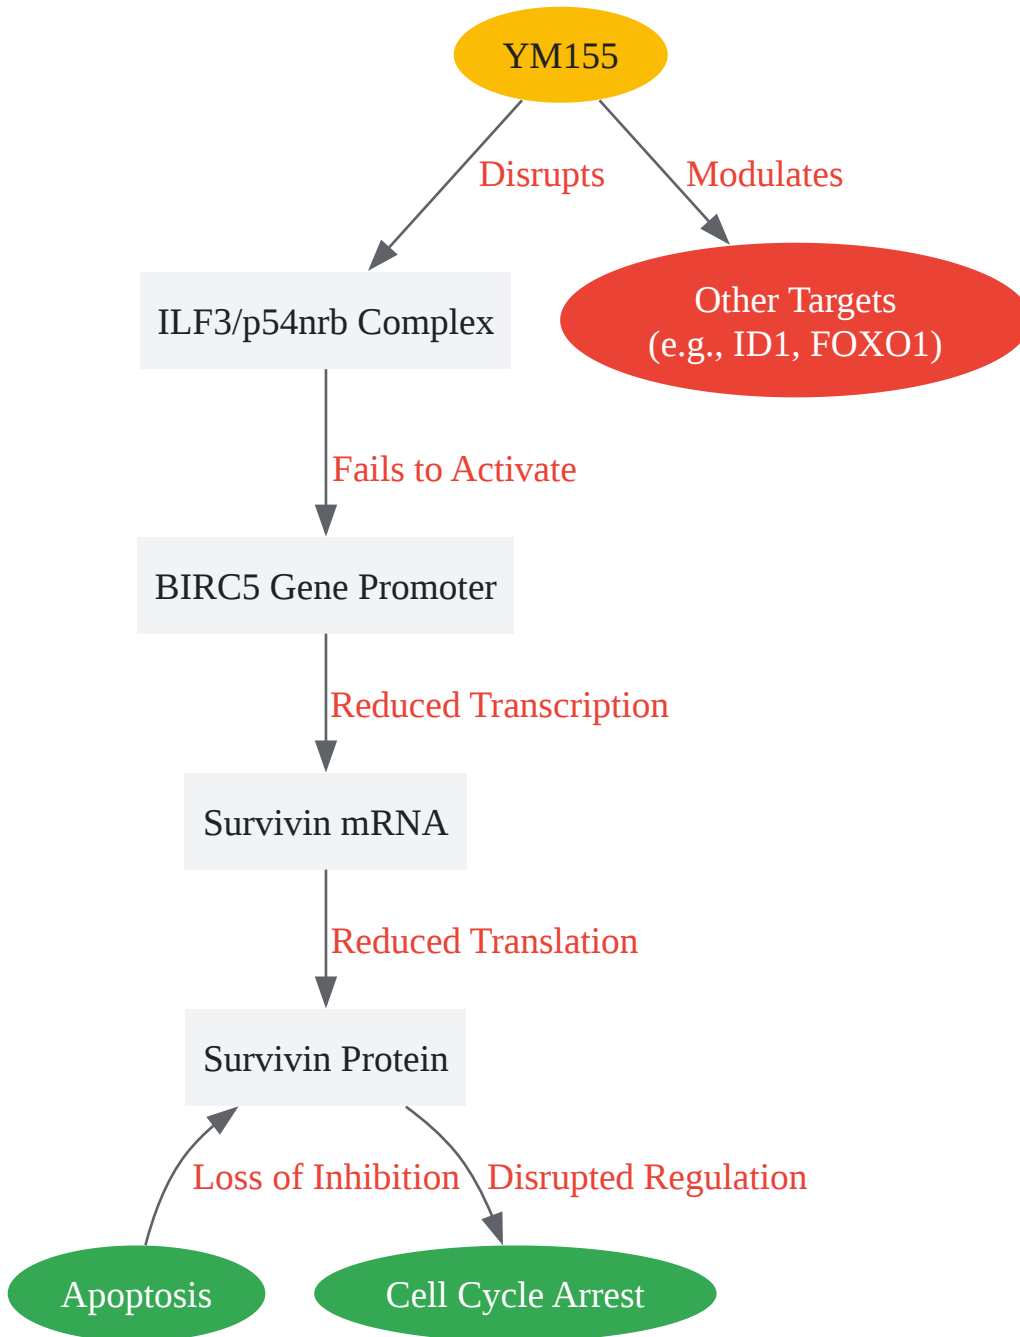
YM155

Disrupts

Modulates

ILF3/p54nrb Complex

Other Targets
(e.g., ID1, FOXO1)

Fails to Activate

BIRC5 Gene Promoter

Reduced Transcription

Survivin mRNA

Reduced Translation

Survivin Protein

Loss of Inhibition

Disrupted Regulation

Apoptosis

Cell Cycle Arrest